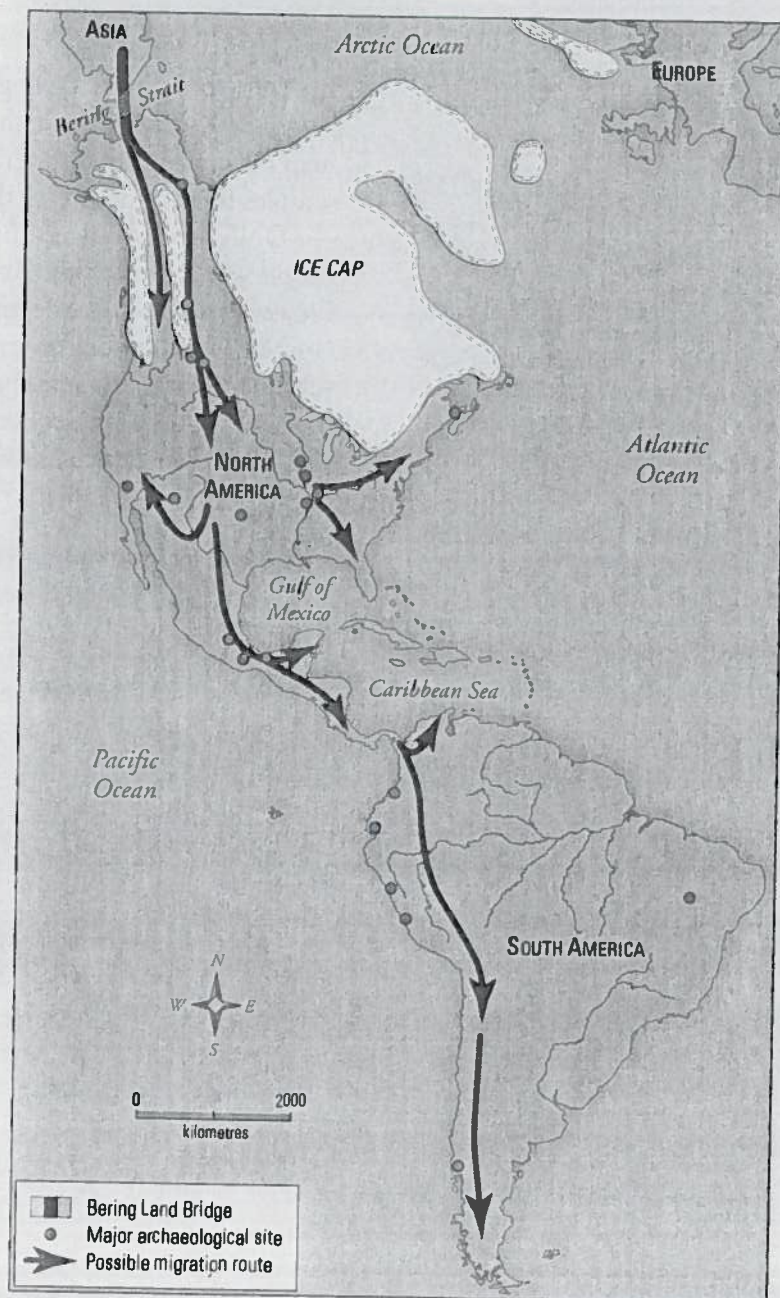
ASIA

Arctic Ocean

EUROPE

Bering Strait

ICE CAP

Atlantic Ocean

NORTH AMERICA

Gulf of Mexico

Caribbean Sea

Pacific Ocean

SOUTH AMERICA

N
W E
S

0 2000
kilometres

Bering Land Bridge
Major archaeological site
Possible migration route